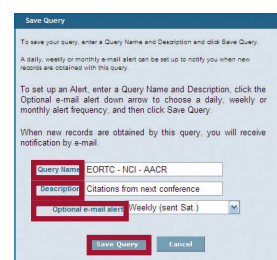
Save Query

To save your query, enter a Query Name and Description and click Save Query.

A daily, weekly or monthly e-mail alert can be set up to notify you when new records are obtained with this query.

To set up an Alert, enter a Query Name and Description, click the Optional e-mail alert down arrow to choose a daily, weekly or monthly alert frequency, and then click Save Query.

When new records are obtained by this query, you will receive notification by e-mail.

Query Name EORTC - NCI - AACR

Description Citations from next conference

Optional e-mail alert Weekly (sent Sat.)

Save Query Cancel